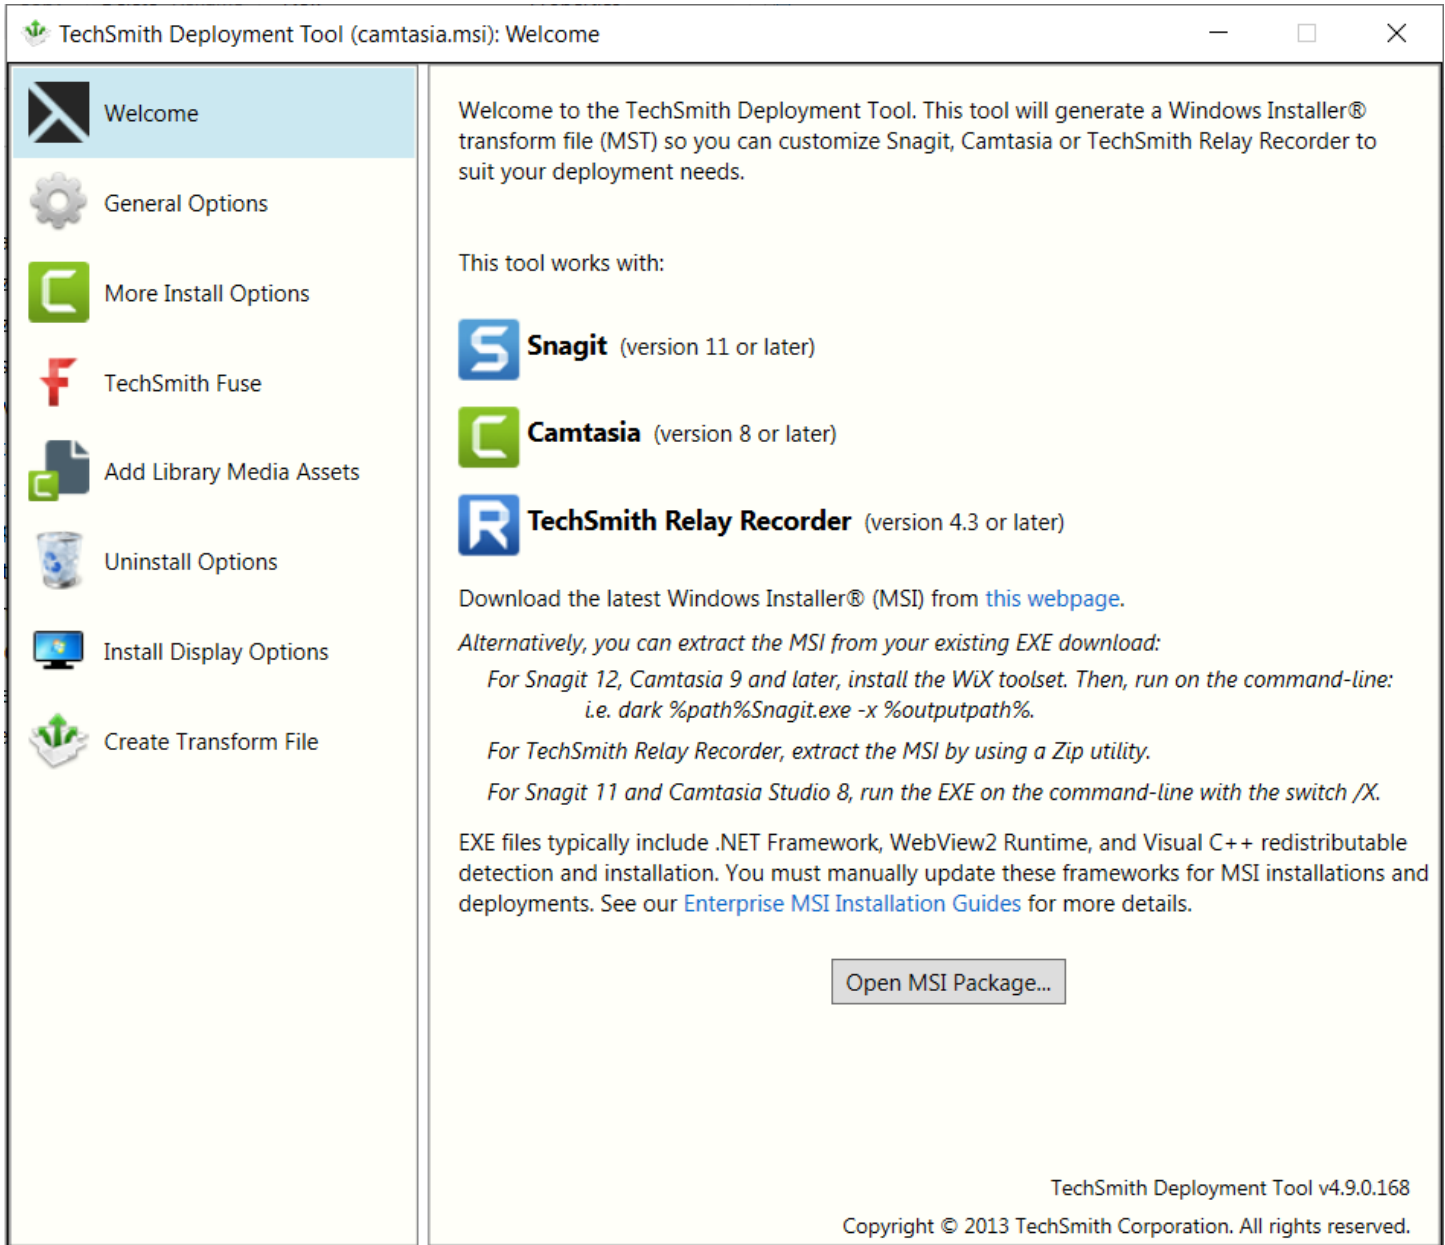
TechSmith Deployment Tool (camtasia.msi): Welcome

Welcome

General Options

More Install Options

TechSmith Fuse

Add Library Media Assets

Uninstall Options

Install Display Options

Create Transform File

Welcome to the TechSmith Deployment Tool. This tool will generate a Windows Installer® transform file (MST) so you can customize Snagit, Camtasia or TechSmith Relay Recorder to suit your deployment needs.

This tool works with:

Snagit (version 11 or later)

Camtasia (version 8 or later)

TechSmith Relay Recorder (version 4.3 or later)

Download the latest Windows Installer® (MSI) from this webpage.

Alternatively, you can extract the MSI from your existing EXE download:

For Snagit 12, Camtasia 9 and later, install the WiX toolset. Then, run on the command-line:
i.e. dark %path%Snagit.exe -x %outputpath%.

For TechSmith Relay Recorder, extract the MSI by using a Zip utility.

For Snagit 11 and Camtasia Studio 8, run the EXE on the command-line with the switch /X.

EXE files typically include .NET Framework, WebView2 Runtime, and Visual C++ redistributable detection and installation. You must manually update these frameworks for MSI installations and deployments. See our Enterprise MSI Installation Guides for more details.

Open MSI Package...

TechSmith Deployment Tool v4.9.0.168

Copyright © 2013 TechSmith Corporation. All rights reserved.